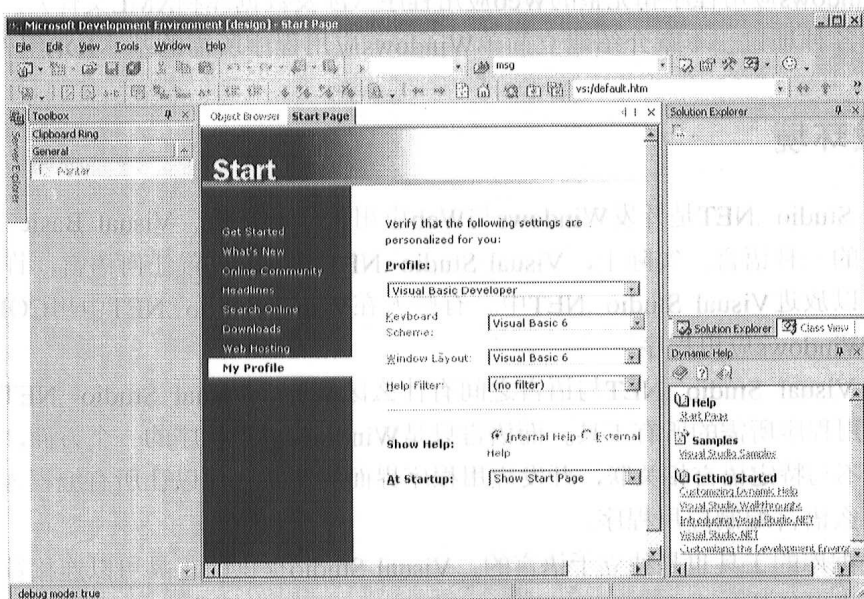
Microsoft Development Environment [design] - Start Page

File Edit View Tools Window Help

msg

vs:/default.htm

Toolbox

Clipboard Ring

General

Pointer

Server Explorer

Object Browser Start Page

Start

Get Started

What's New

Online Community

Headlines

Search Online

Downloads

Web Hosting

My Profile

Verify that the following settings are personalized for you:

Profile:

Visual Basic Developer

Keyboard Scheme: Visual Basic 6

Window Layout: Visual Basic 6

Help Filter: (no filter)

Show Help: Internal Help External Help

At Startup: Show Start Page

Solution Explorer

Solution Explorer Class View

Dynamic Help

Help

Start Page

Samples

Visual Studio Samples

Getting Started

Customizing Dynamic Help

Visual Studio Walkthroughs

Introducing Visual Studio .NET

Visual Studio .NET

Customizing the Development Enviro

debug mode: true